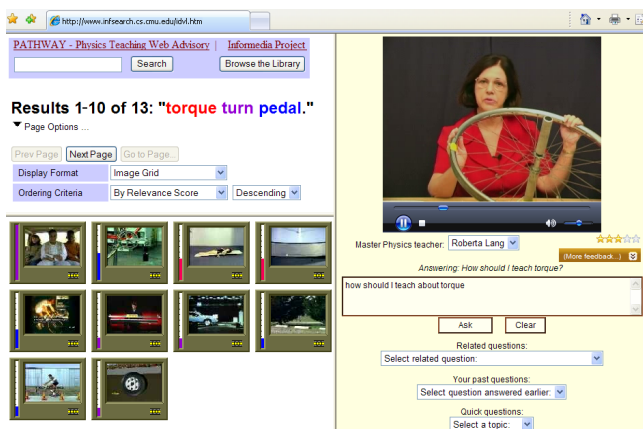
http://www.infsearch.cs.cmu.edu/idvl.htm

PATHWAY - Physics Teaching Web Advisory | Informedia Project

Search

Browse the Library

Results 1-10 of 13: "torque turn pedal."

Page Options ...

Prev Page

Next Page

Go to Page...

| Display Format | Image Grid |
|---|---|
| Ordering Criteria | By Relevance Score | Descending |

Master Physics teacher: Roberta Lang

(More feedback...)

Answering: How should I teach torque?

how should I teach about torque

Ask

Clear

Related questions:

Select related question:

Your past questions:

Select question answered earlier

Quick questions:

Select a topic: